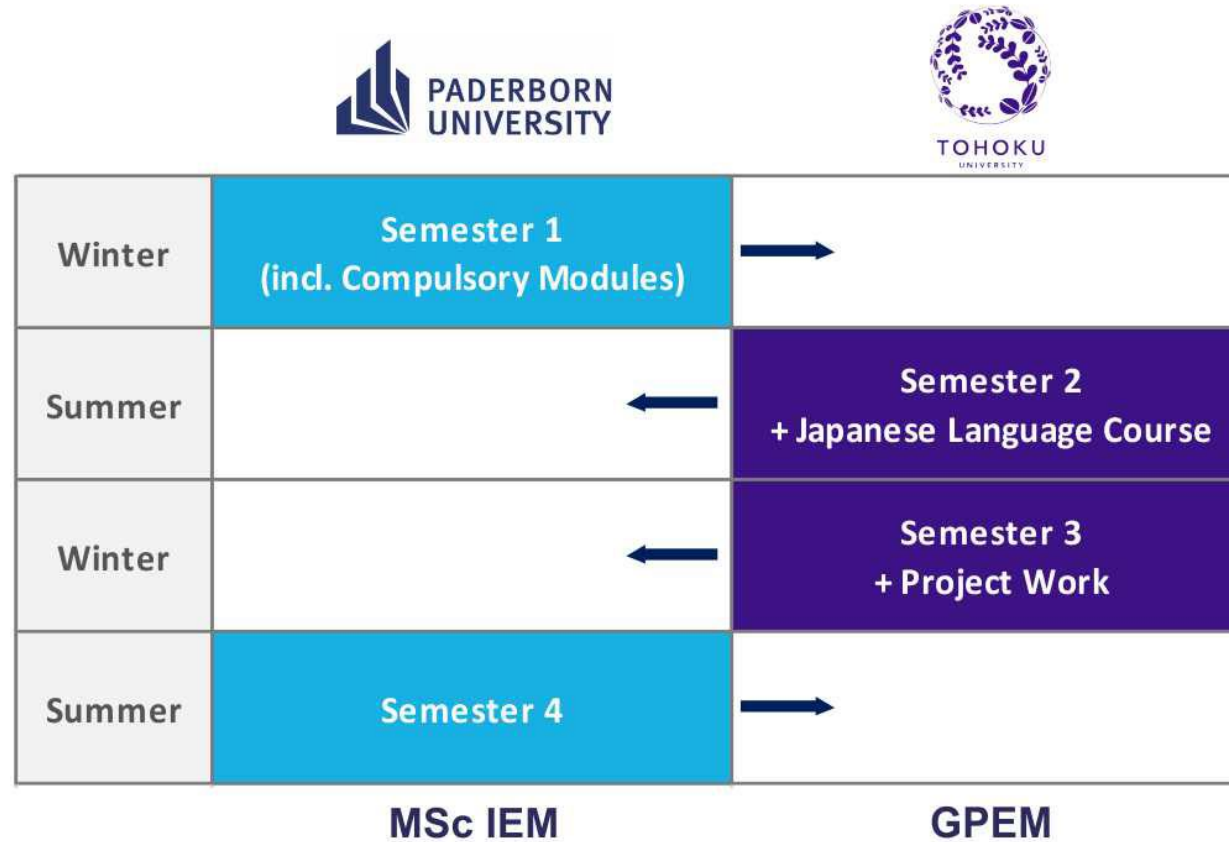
PADERBORN UNIVERSITY

TOHOKU UNIVERSITY

| | | |
|---|---|---|
| Winter | Semester 1 (incl. Compulsory Modules) | |
| Summer | | Semester 2 + Japanese Language Course |
| Winter | | Semester 3 + Project Work |
| Summer | Semester 4 | |
| | MSc IEM | GPEM |